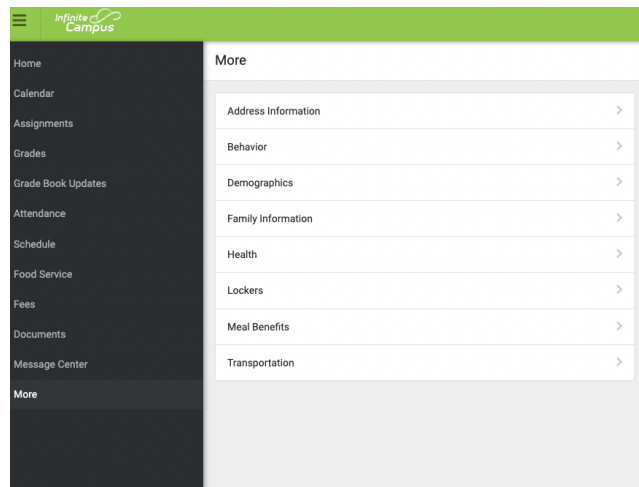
Infinite Campus

Home
Calendar
Assignments
Grades
Grade Book Updates
Attendance
Schedule
Food Service
Fees
Documents
Message Center
More

More

Address Information
Behavior
Demographics
Family Information
Health
Lockers
Meal Benefits
Transportation